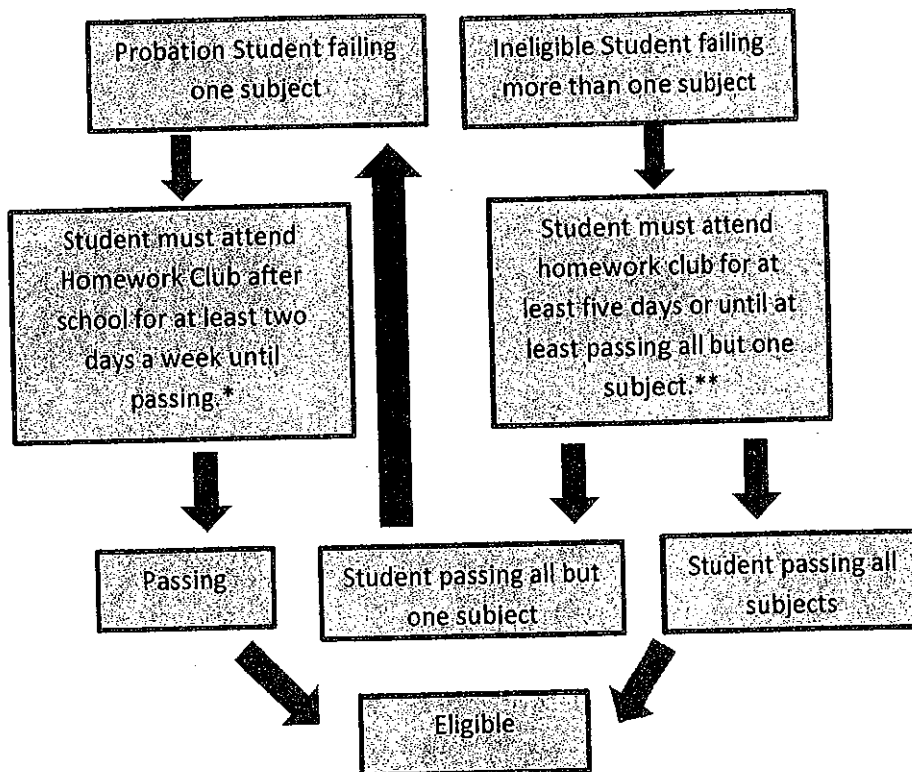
Probation Student failing one subject

Ineligible Student failing more than one subject

Student must attend Homework Club after school for at least two days a week until passing.*

Student must attend homework club for at least five days or until at least passing all but one subject.**

Passing

Student passing all but one subject

Student passing all subjects

Eligible